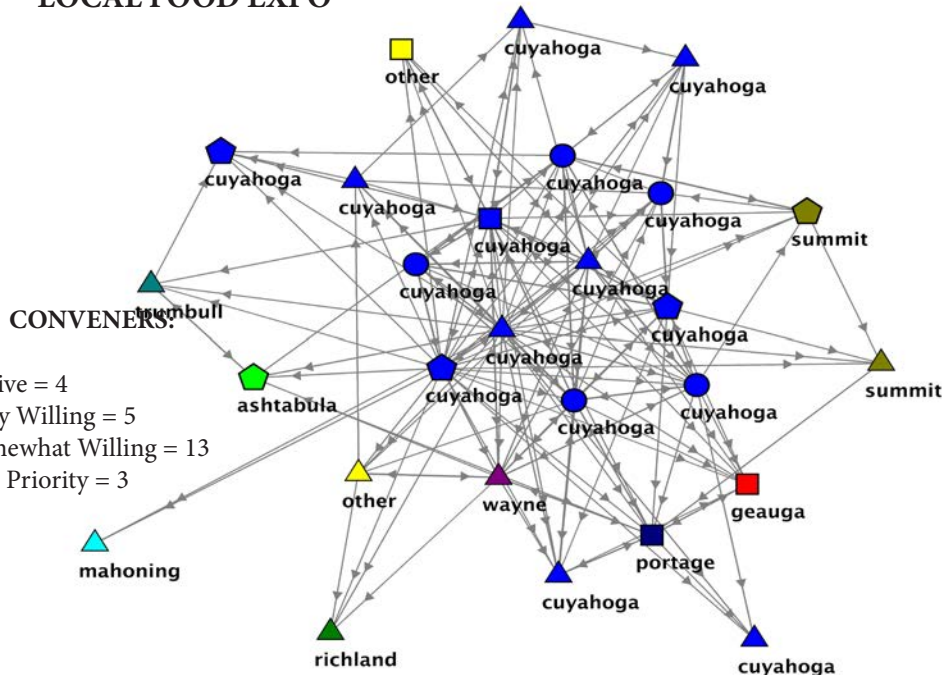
LOCAL FOOD EXPO

CONVENERS:

ive = 4
y Willing = 5
newhat Willing = 13
Priority = 3

other
cuyahoga
cuyahoga
cuyahoga
cuyahoga
cuyahoga
cuyahoga
cuyahoga
summit
trumbull
cuyahoga
cuyahoga
cuyahoga
cuyahoga
summit
ashtabula
cuyahoga
cuyahoga
cuyahoga
other
wayne
geauga
mahoning
portage
cuyahoga
richland
cuyahoga